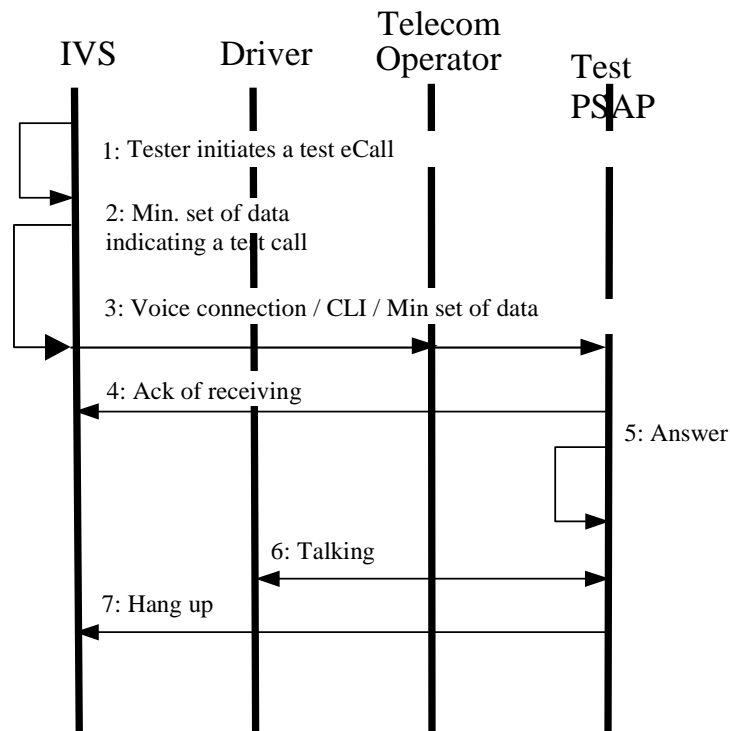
IVS

Driver

Telecom Operator

Test PSAP

1: Tester initiates a test eCall

2: Min. set of data indicating a test call

3: Voice connection / CLI / Min set of data

4: Ack of receiving

5: Answer

6: Talking

7: Hang up